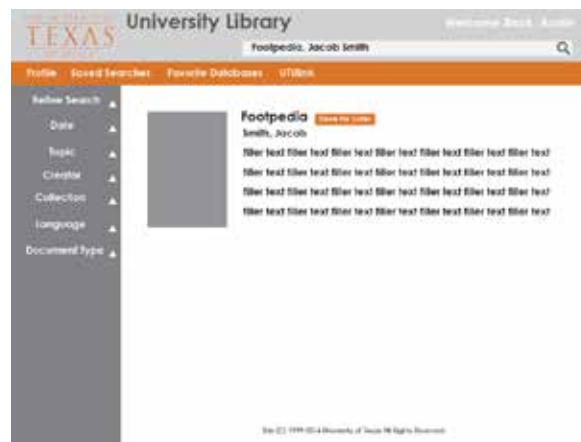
TEXAS

University Library

Welcome Back, Austin

Footpedia, Jacob Smith

Profile Saved Searches Favorite Databases UTlink

Refine Search

Date

Topic

Creator

Collection

Language

Document Type

Footpedia Save for Later

Smith, Jacob

filler text filler text filler text filler text filler text filler text filler text filler text filler text filler text filler text filler text filler text filler text filler text filler text filler text filler text filler text filler text filler text filler text filler text filler text filler text filler text filler text filler text filler text filler text filler text filler text filler text

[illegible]